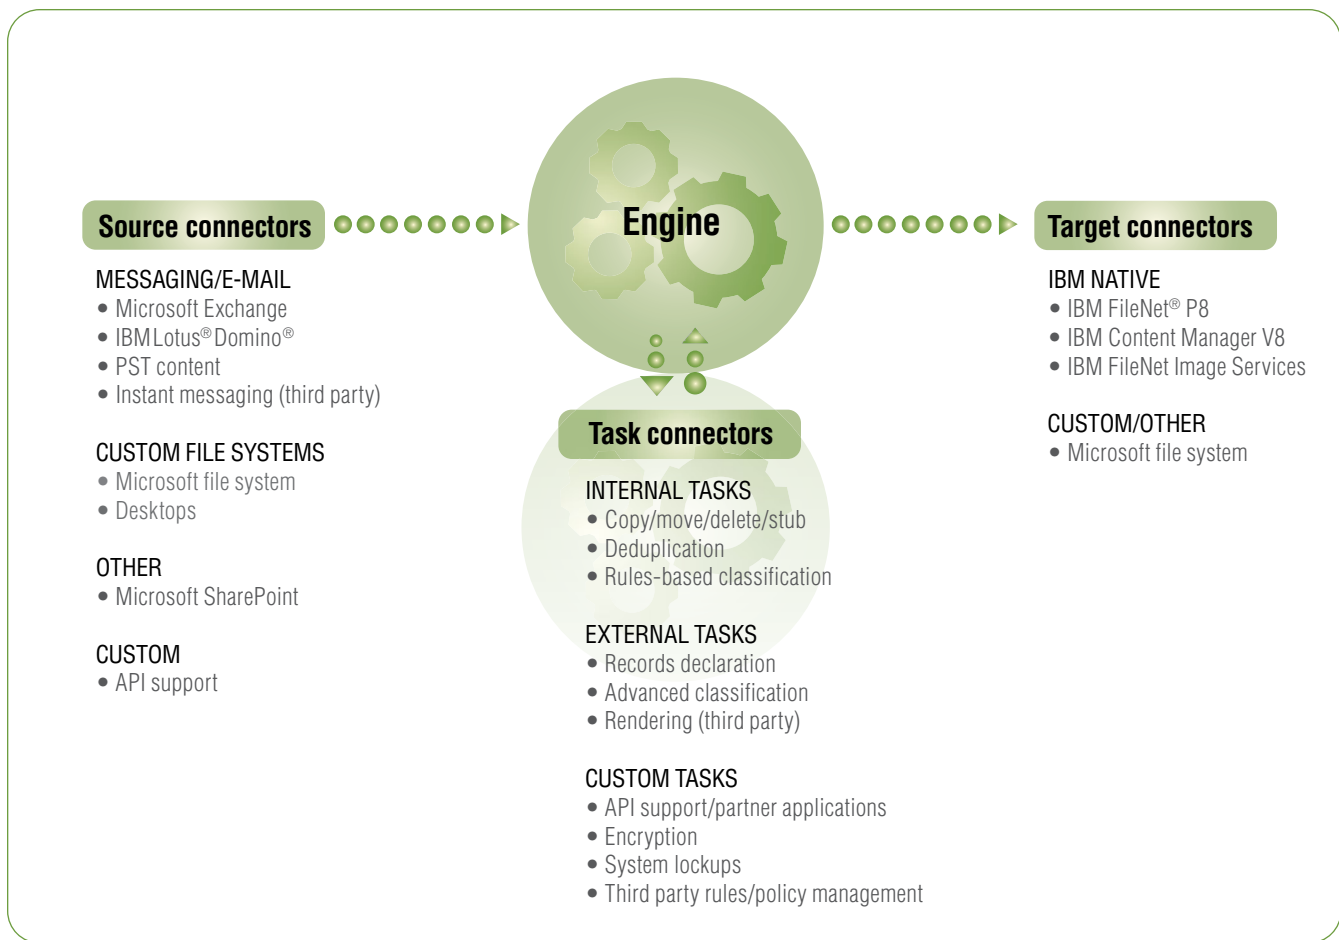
Source connectors

MESSAGING/E-MAIL
• Microsoft Exchange
• IBM Lotus® Domino®
• PST content
• Instant messaging (third party)

CUSTOM FILE SYSTEMS
• Microsoft file system
• Desktops

OTHER
• Microsoft SharePoint

CUSTOM
• API support

Engine

Task connectors

INTERNAL TASKS
• Copy/move/delete/stub
• Deduplication
• Rules-based classification

EXTERNAL TASKS
• Records declaration
• Advanced classification
• Rendering (third party)

CUSTOM TASKS
• API support/partner applications
• Encryption
• System lockups
• Third party rules/policy management

Target connectors

IBM NATIVE
• IBM FileNet® P8
• IBM Content Manager V8
• IBM FileNet Image Services

CUSTOM/OTHER
• Microsoft file system